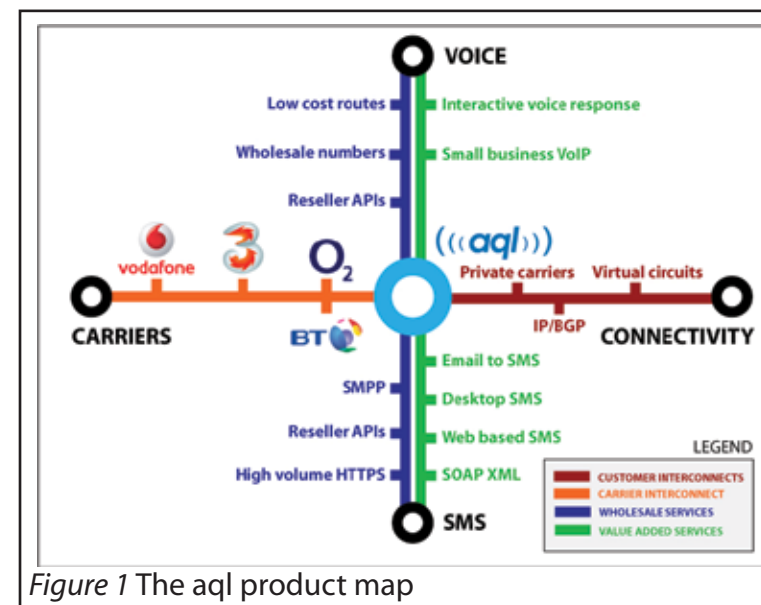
VOICE

Low cost routes
Wholesale numbers
Reseller APIs

Interactive voice response
Small business VoIP

vodafone
3
O$_2$
BT

(((aql)))

Private carriers
Virtual circuits
IP/BGP

CARRIERS
CONNECTIVITY

SMPP
Reseller APIs
High volume HTTPS

Email to SMS
Desktop SMS
Web based SMS
SOAP XML

SMS

LEGEND
CUSTOMER INTERCONNECTS
CARRIER INTERCONNECT
WHOLESALE SERVICES
VALUE ADDED SERVICES

Figure 1 The aql product map